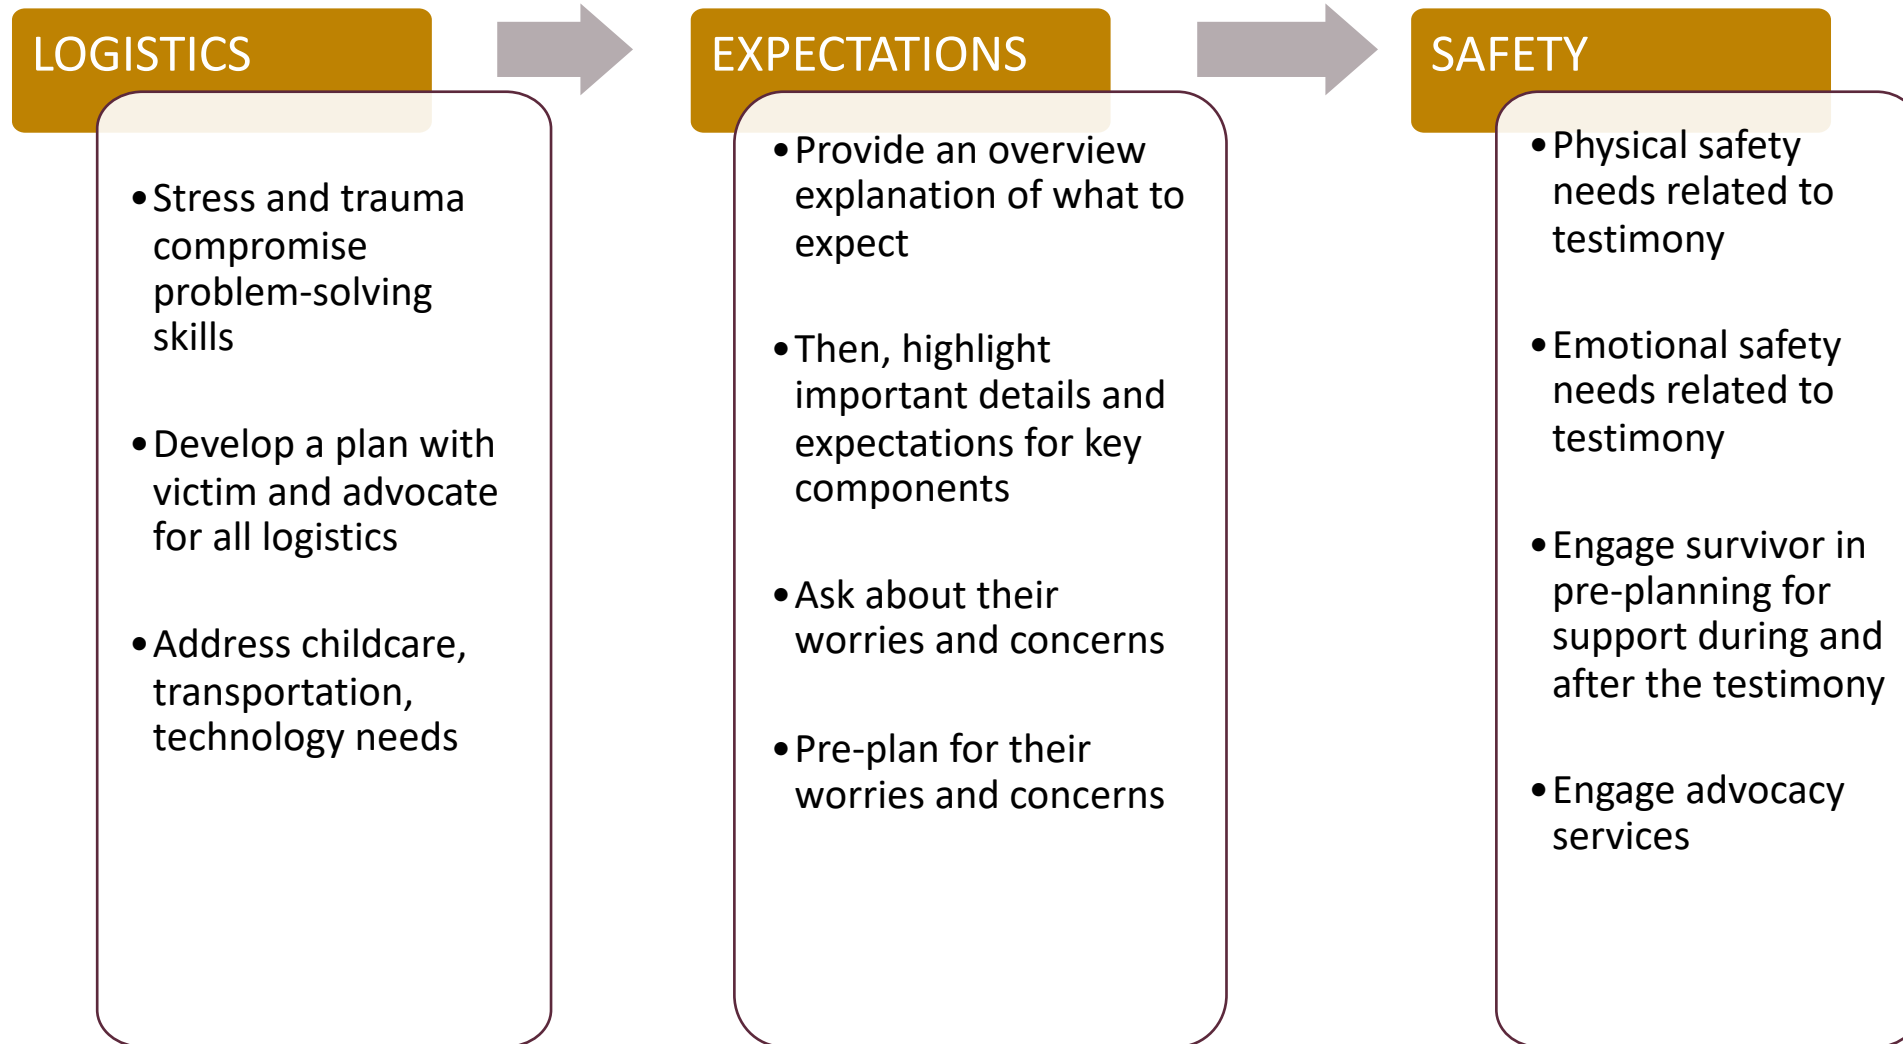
LOGISTICS

- Stress and trauma compromise problem-solving skills
- Develop a plan with victim and advocate for all logistics
- Address childcare, transportation, technology needs

EXPECTATIONS

- Provide an overview explanation of what to expect
- Then, highlight important details and expectations for key components
- Ask about their worries and concerns
- Pre-plan for their worries and concerns

SAFETY

- Physical safety needs related to testimony
- Emotional safety needs related to testimony
- Engage survivor in pre-planning for support during and after the testimony
- Engage advocacy services